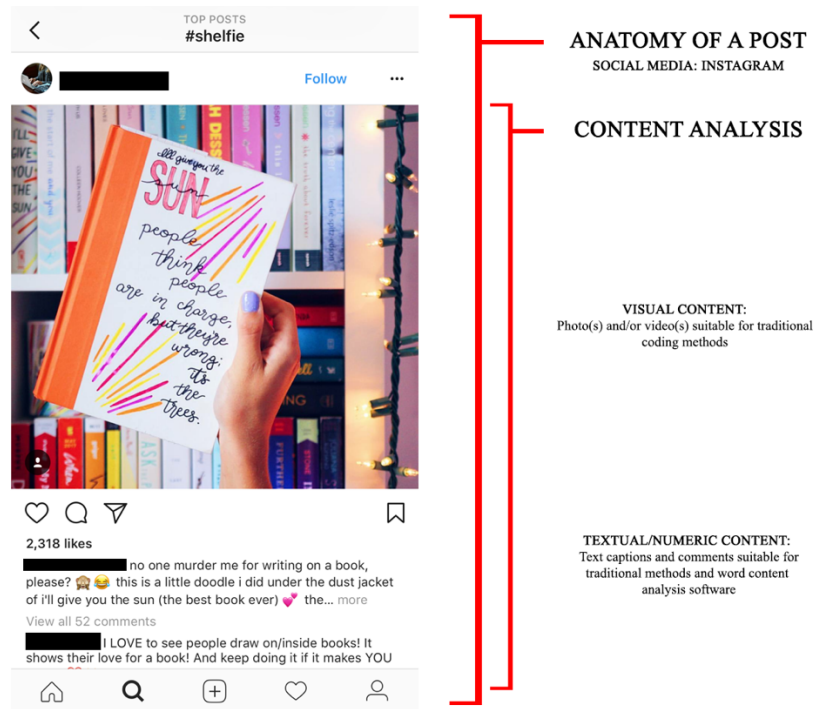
TOP POSTS
#shelfie

Follow ···

i'll give you the SUN
people think people are in charge, but they're wrong: it's the trees.

2,318 likes

no one murder me for writing on a book, please? 🙈😂 this is a little doodle i did under the dust jacket of i'll give you the sun (the best book ever) 💕 the... more

View all 52 comments

I LOVE to see people draw on/inside books! It shows their love for a book! And keep doing it if it makes YOU

ANATOMY OF A POST
SOCIAL MEDIA: INSTAGRAM

CONTENT ANALYSIS

VISUAL CONTENT:
Photo(s) and/or video(s) suitable for traditional coding methods

TEXTUAL/NUMERIC CONTENT:
Text captions and comments suitable for traditional methods and word content analysis software